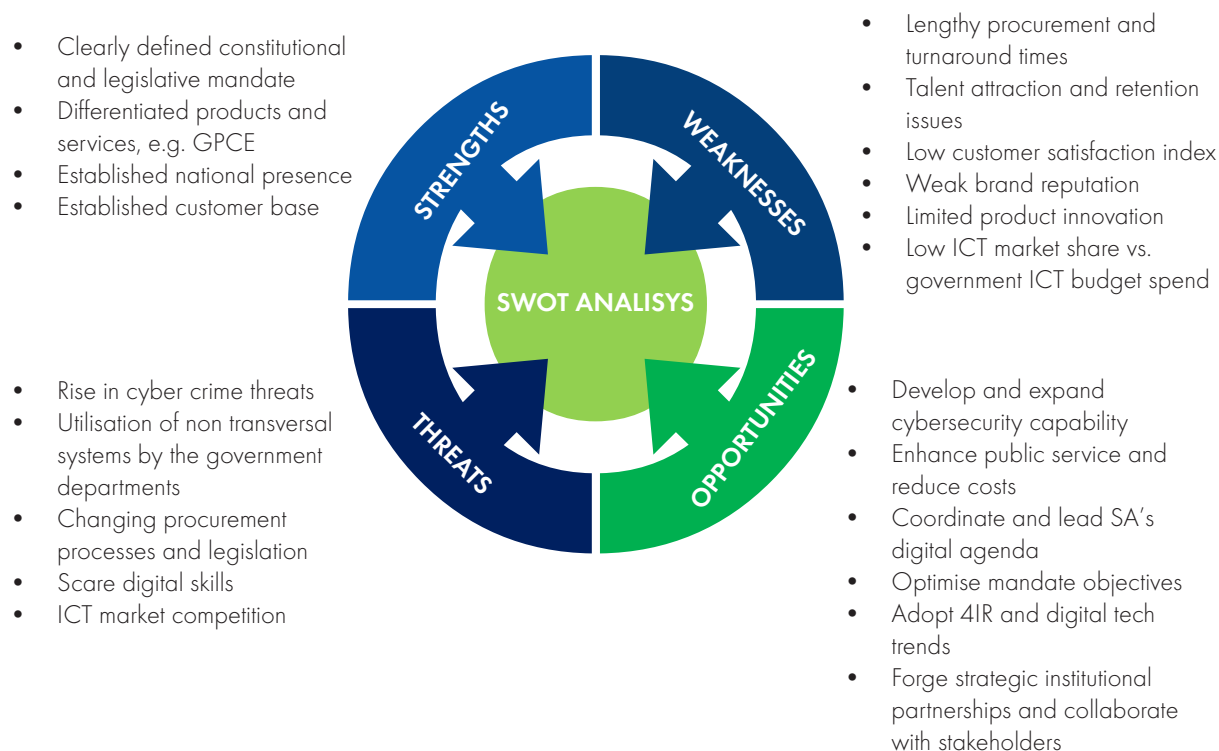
- Clearly defined constitutional and legislative mandate
- Differentiated products and services, e.g. GPCE
- Established national presence
- Established customer base

- Lengthy procurement and turnaround times
- Talent attraction and retention issues
- Low customer satisfaction index
- Weak brand reputation
- Limited product innovation
- Low ICT market share vs. government ICT budget spend

STRENGTHS

WEAKNESSES

SWOT ANALISYS

THREATS

OPPORTUNITIES

- Rise in cyber crime threats
- Utilisation of non transversal systems by the government departments
- Changing procurement processes and legislation
- Scare digital skills
- ICT market competition

- Develop and expand cybersecurity capability
- Enhance public service and reduce costs
- Coordinate and lead SA's digital agenda
- Optimise mandate objectives
- Adopt 4IR and digital tech trends
- Forge strategic institutional partnerships and collaborate with stakeholders